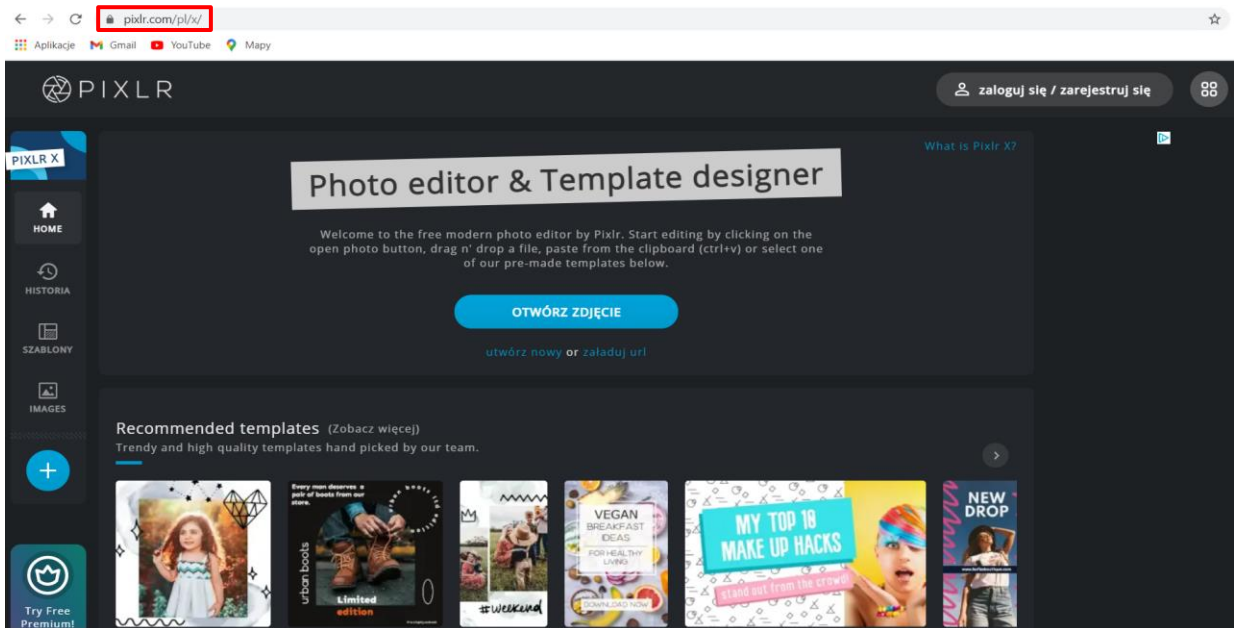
pixlr.com/pl/x/

Aplikacje Gmail YouTube Mapy

PIXLR

zaloguj się / zarejestruj się

PIXLR X

HOME

HISTORIA

SZABLONY

IMAGES

Try Free Premium!

What is Pixlr X?

Photo editor & Template designer

Welcome to the free modern photo editor by Pixlr. Start editing by clicking on the open photo button, drag n' drop a file, paste from the clipboard (ctrl+v) or select one of our pre-made templates below.

OTWÓRZ ZDJĘCIE

utwórz nowy or załaduj url

Recommended templates (Zobacz więcej)

Trendy and high quality templates hand picked by our team.

Every man deserves a pair of boots from our store.

urban boots

Limited edition

#weekend

VEGAN BREAKFAST IDEAS FOR HEALTHY LIVING

DOWNLOAD NOW

MY TOP 18 MAKE UP HACKS

stand out from the crowd

NEW DROP